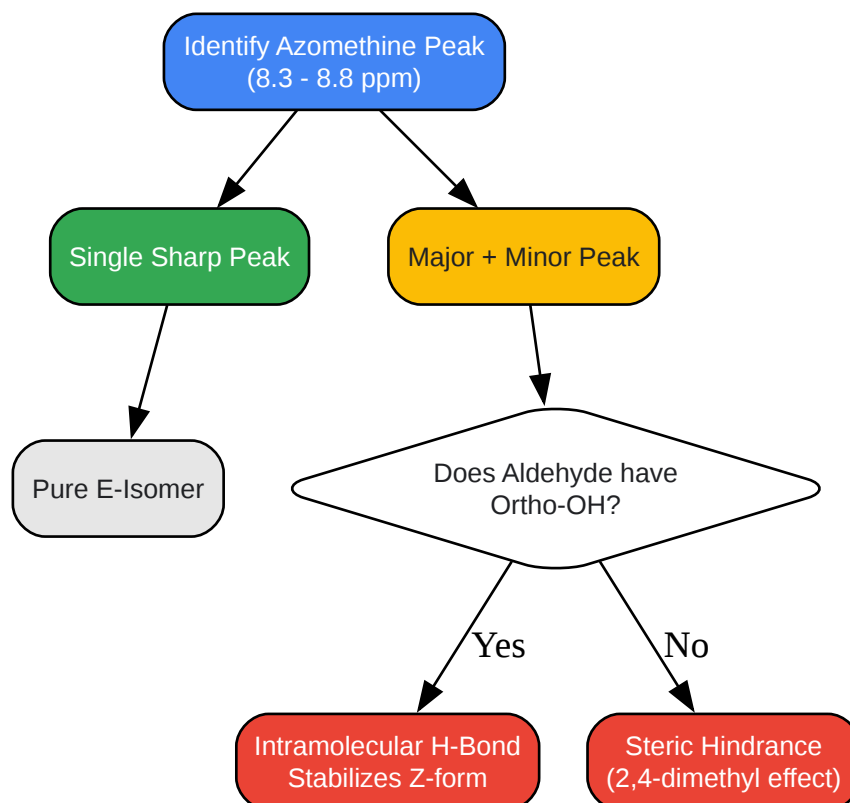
Identify Azomethine Peak
(8.3 - 8.8 ppm)

Single Sharp Peak

Major + Minor Peak

Pure E-Isomer

Does Aldehyde have
Ortho-OH?

Yes

No

Intramolecular H-Bond
Stabilizes Z-form

Steric Hindrance
(2,4-dimethyl effect)